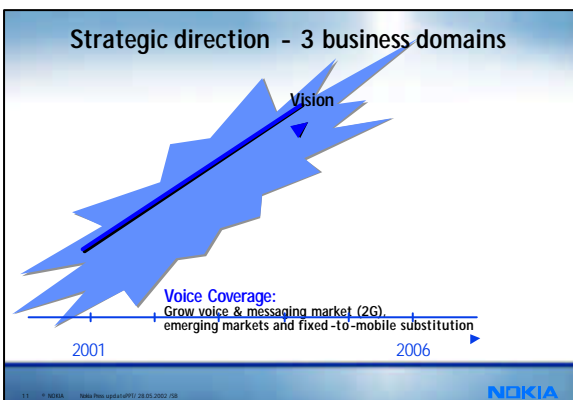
Strategic direction - 3 business domains

Vision

Voice Coverage:
Grow voice & messaging market (2G), emerging markets and fixed-to-mobile substitution

2001

2006

11 © NOKIA Nokia Pres update/PP/ 28.05.2002 /SB

NOKIA